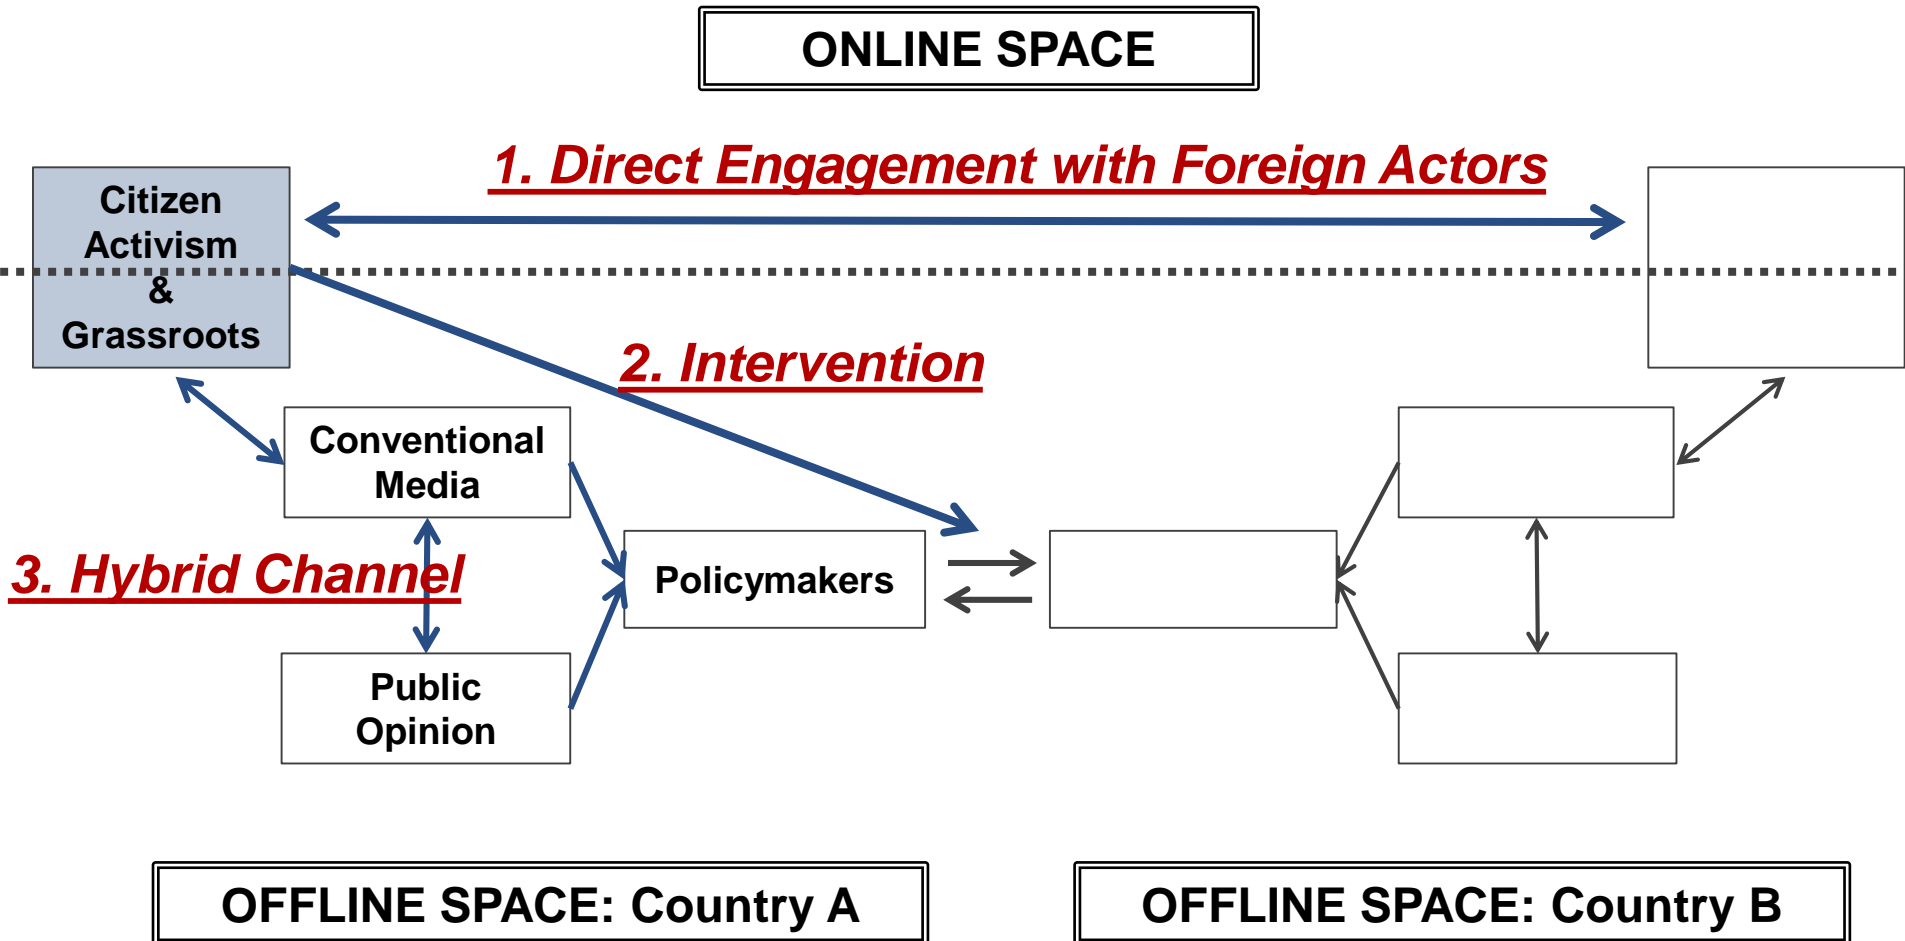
ONLINE SPACE

1. Direct Engagement with Foreign Actors

Citizen Activism & Grassroots

2. Intervention

Conventional Media

3. Hybrid Channel

Policymakers

Public Opinion

OFFLINE SPACE: Country A

OFFLINE SPACE: Country B